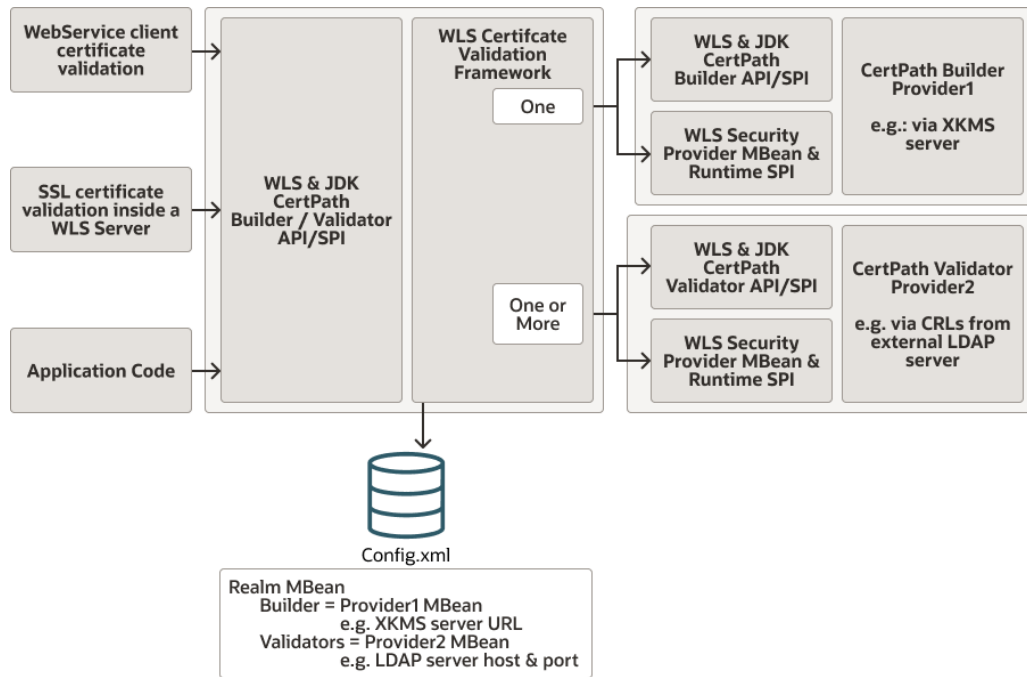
WebService client certificate validation

SSL certificate validation inside a WLS Server

Application Code

WLS & JDK CertPath Builder / Validator API/SPI

WLS Certifcate Validation Framework

One

One or More

WLS & JDK CertPath Builder API/SPI

WLS Security Provider MBean & Runtime SPI

CertPath Builder Provider1

e.g.: via XKMS server

WLS & JDK CertPath Validator API/SPI

WLS Security Provider MBean & Runtime SPI

CertPath Validator Provider2

e.g. via CRLs from external LDAP server

Config.xml

Realm MBean
Builder = Provider1 MBean
e.g. XKMS server URL
Validators = Provider2 MBean
e.g. LDAP server host & port